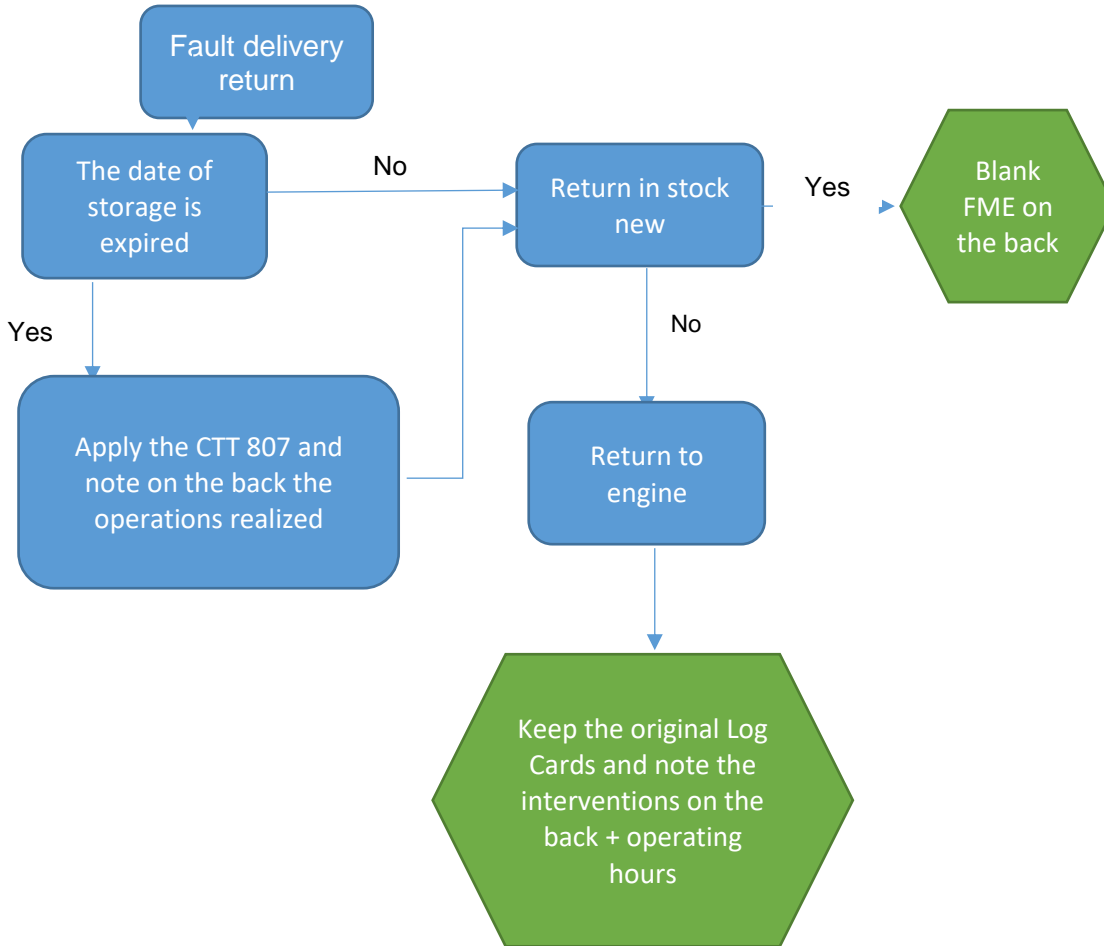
Fault delivery return

The date of storage is expired

No

Return in stock new

Yes

Blank FME on the back

Yes

Apply the CTT 807 and note on the back the operations realized

No

Return to engine

Keep the original Log Cards and note the interventions on the back + operating hours